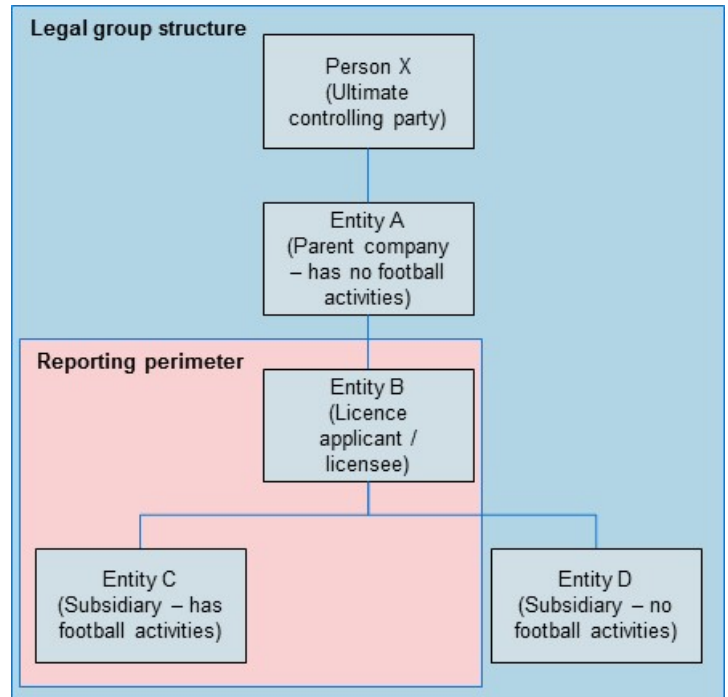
Legal group structure

Person X
(Ultimate controlling party)

Entity A
(Parent company – has no football activities)

Reporting perimeter

Entity B
(Licence applicant / licensee)

Entity C
(Subsidiary – has football activities)

Entity D
(Subsidiary – no football activities)